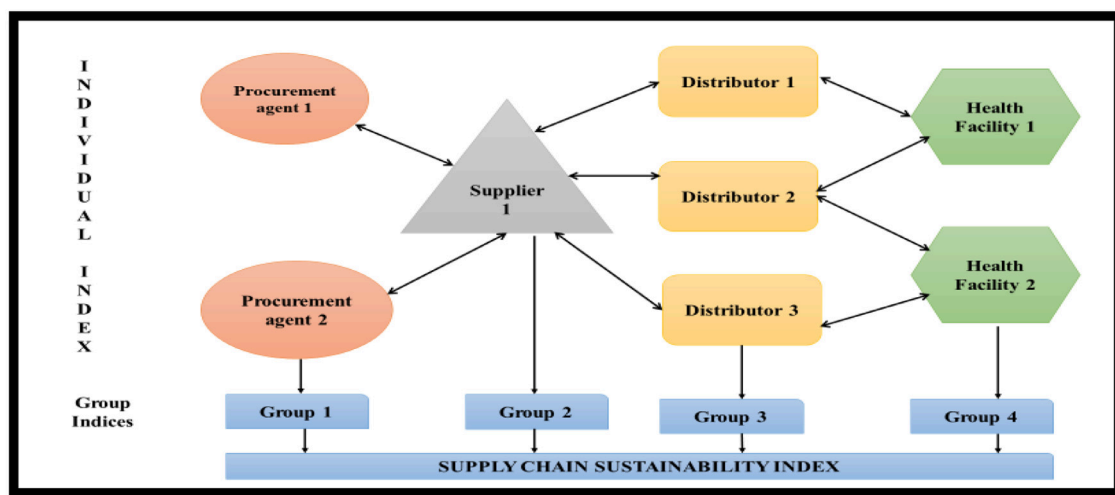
INDIVIDUAL INDEX

Procurement agent 1

Supplier 1

Distributor 1

Health Facility 1

Distributor 2

Health Facility 2

Procurement agent 2

Distributor 3

Group Indices

Group 1

Group 2

Group 3

Group 4

SUPPLY CHAIN SUSTAINABILITY INDEX